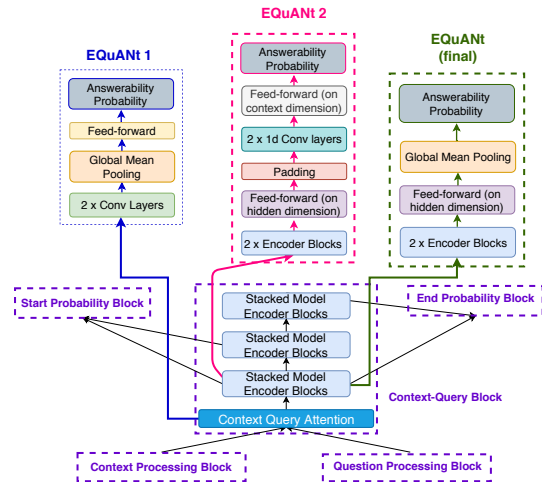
EQuANt 2

EQuANt 1

EQuANt (final)

Answerability Probability

Feed-forward

Global Mean Pooling

2 x Conv Layers

Answerability Probability

Feed-forward (on context dimension)

2 x 1d Conv layers

Padding

Feed-forward (on hidden dimension)

2 x Encoder Blocks

Answerability Probability

Global Mean Pooling

Feed-forward (on hidden dimension)

2 x Encoder Blocks

Start Probability Block

End Probability Block

Stacked Model Encoder Blocks

Stacked Model Encoder Blocks

Stacked Model Encoder Blocks

Context-Query Block

Context Query Attention

Context Processing Block

Question Processing Block